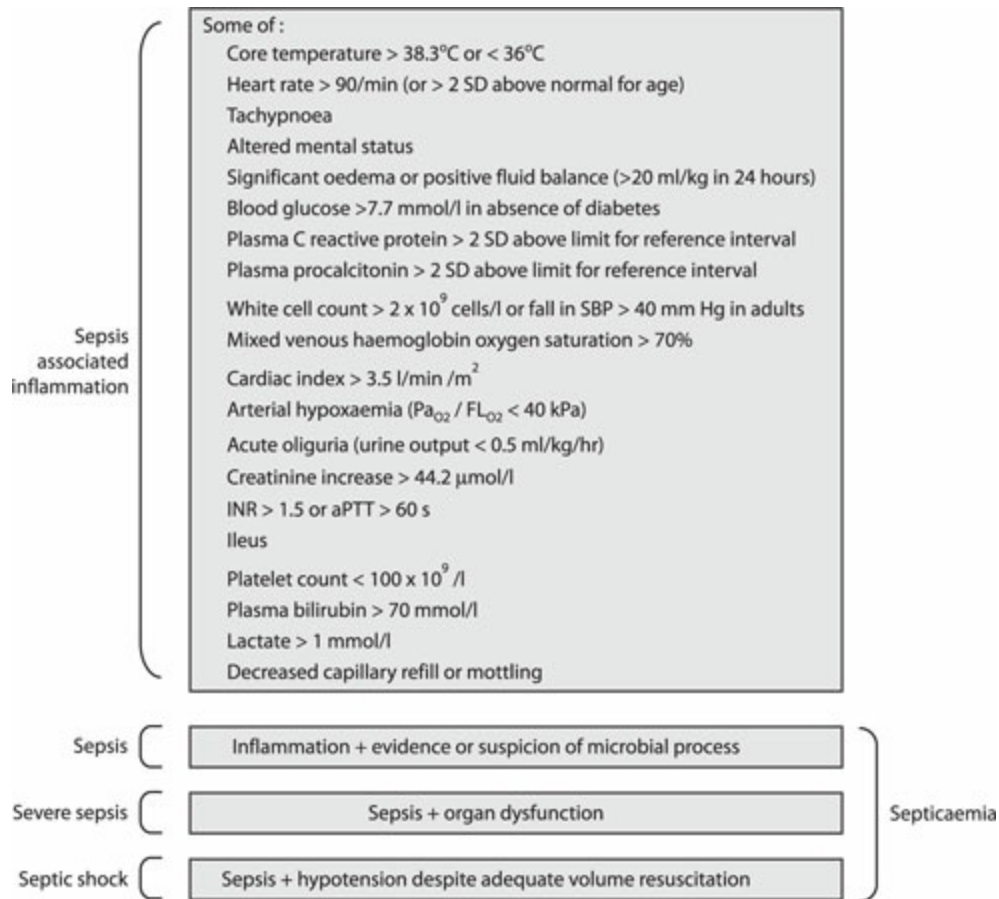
Sepsis associated inflammation

Some of :
Core temperature > 38.3°C or < 36°C
Heart rate > 90/min (or > 2 SD above normal for age)
Tachypnoea
Altered mental status
Significant oedema or positive fluid balance (>20 ml/kg in 24 hours)
Blood glucose >7.7 mmol/l in absence of diabetes
Plasma C reactive protein > 2 SD above limit for reference interval
Plasma procalcitonin > 2 SD above limit for reference interval
White cell count > 2 x $10^9$ cells/l or fall in SBP > 40 mm Hg in adults
Mixed venous haemoglobin oxygen saturation > 70%
Cardiac index > 3.5 l/min /$m^2$
Arterial hypoxaemia ($Pa_{O2}$ / $FL_{O2}$ < 40 kPa)
Acute oliguria (urine output < 0.5 ml/kg/hr)
Creatinine increase > 44.2 μmol/l
INR > 1.5 or aPTT > 60 s
Ileus
Platelet count < 100 x $10^9$ /l
Plasma bilirubin > 70 mmol/l
Lactate > 1 mmol/l
Decreased capillary refill or mottling

Sepsis
Inflammation + evidence or suspicion of microbial process

Severe sepsis
Sepsis + organ dysfunction

Septic shock
Sepsis + hypotension despite adequate volume resuscitation

Septicaemia